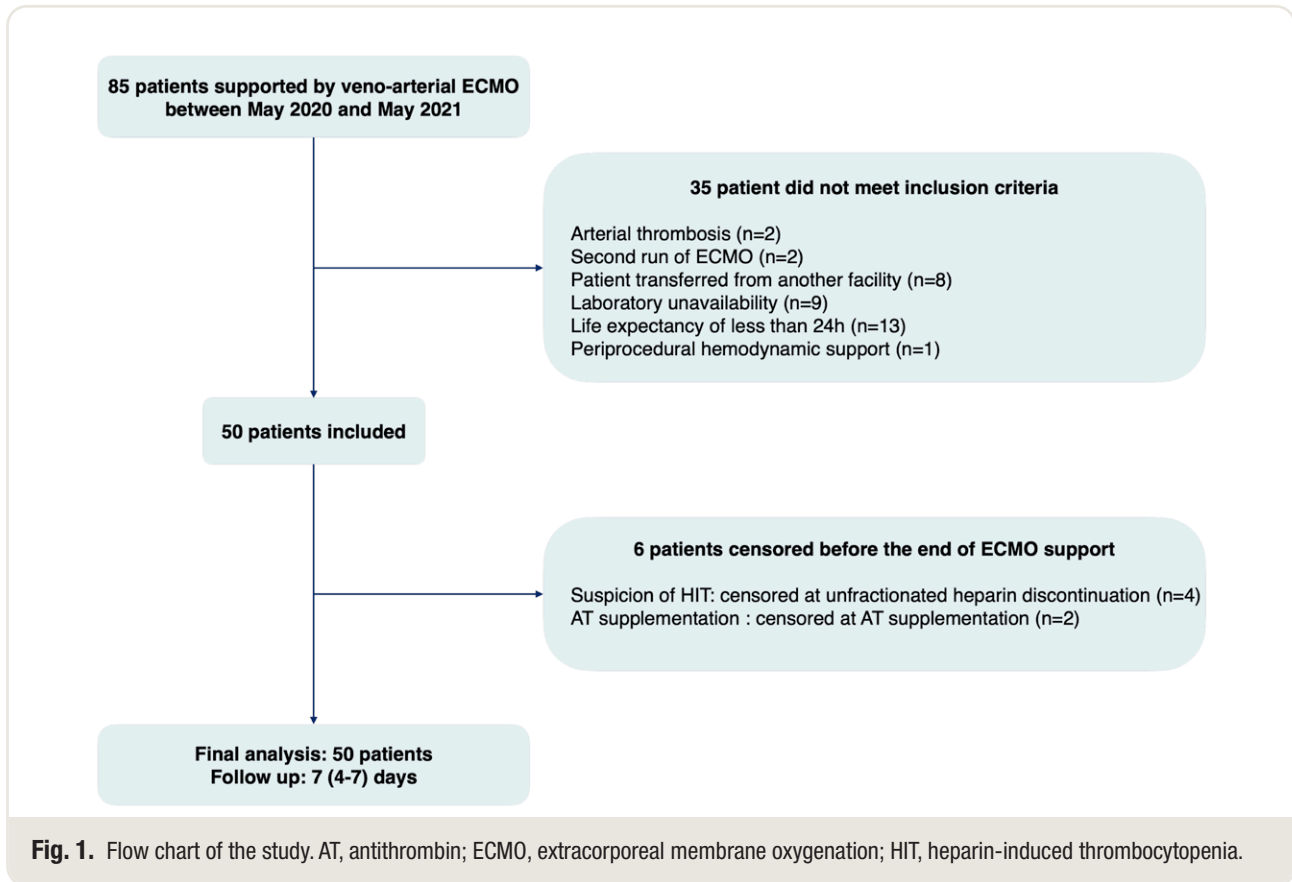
85 patients supported by veno-arterial ECMO between May 2020 and May 2021

35 patient did not meet inclusion criteria

Arterial thrombosis (n=2)
Second run of ECMO (n=2)
Patient transferred from another facility (n=8)
Laboratory unavailability (n=9)
Life expectancy of less than 24h (n=13)
Periprocedural hemodynamic support (n=1)

50 patients included

6 patients censored before the end of ECMO support

Suspicion of HIT: censored at unfractionated heparin discontinuation (n=4)
AT supplementation : censored at AT supplementation (n=2)

Final analysis: 50 patients
Follow up: 7 (4-7) days

Fig. 1. Flow chart of the study. AT, antithrombin; ECMO, extracorporeal membrane oxygenation; HIT, heparin-induced thrombocytopenia.